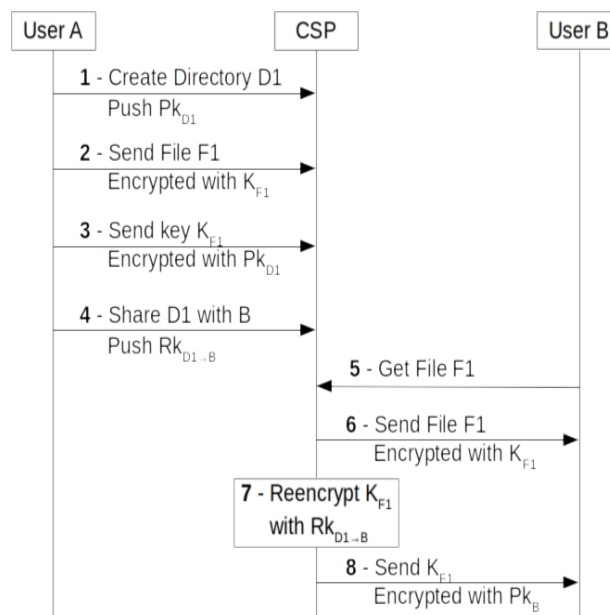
User A

CSP

User B

1 - Create Directory D1
Push $Pk_{D1}$

2 - Send File F1
Encrypted with $K_{F1}$

3 - Send key $K_{F1}$
Encrypted with $Pk_{D1}$

4 - Share D1 with B
Push $Rk_{D1 \to B}$

5 - Get File F1

6 - Send File F1
Encrypted with $K_{F1}$

7 - Reencrypt $K_{F1}$
with $Rk_{D1 \to B}$

8 - Send $K_{F1}$
Encrypted with $Pk_{B}$